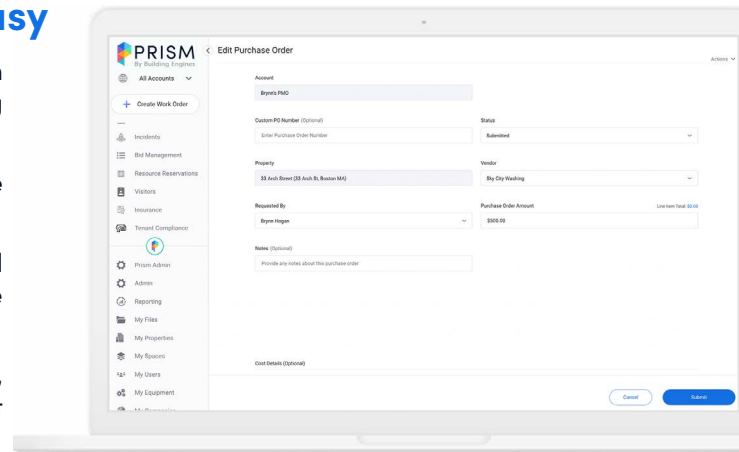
sy

PRISM
By Building Engines

All Accounts

Create Work Order

Incidents
Bid Management
Resource Reservations
Visitors
Insurance
Tenant Compliance
Prism Admin
Admin
Reporting
My Files
My Properties
My Spaces
My Users
My Equipment

Edit Purchase Order

Actions

Account
Bryne's PMG

Custom PO Number (Optional)
Enter Purchase Order Number

Status
Submitted

Property
33 Arch Street (33 Arch St, Boston MA)

Vendor
Sky City Washing

Requested By
Bryne Hogan

Purchase Order Amount
Line Item Total: $0.00
$500.00

Notes (Optional)
Provide any notes about this purchase order

Cost Details (Optional)

Cancel
Submit